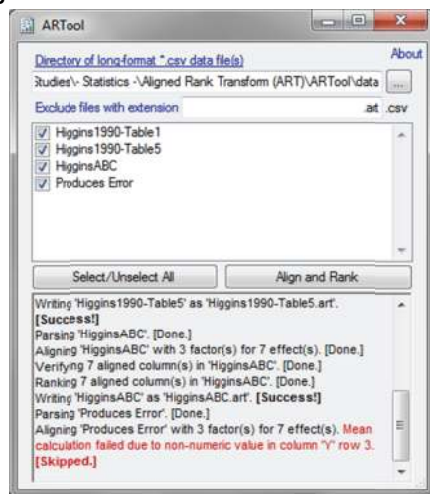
ARTool

Directory of long-format *.csv data file(s)

About

Studies\- Statistics -\Aligned Rank Transform (ART)\ARTool\data ...

Exclude files with extension .art .csv

Higgins1990-Table1
Higgins1990-Table5
HigginsABC
Produces Error

Select/Unselect All

Align and Rank

Writing 'Higgins1990-Table5' as 'Higgins1990-Table5.art'. [Success!]
Parsing 'HigginsABC'. [Done.]
Aligning 'HigginsABC' with 3 factor(s) for 7 effect(s). [Done.]
Verifying 7 aligned column(s) in 'HigginsABC'. [Done.]
Ranking 7 aligned column(s) in 'HigginsABC'. [Done.]
Writing 'HigginsABC' as 'HigginsABC.art'. [Success!]
Parsing 'Produces Error'. [Done.]
Aligning 'Produces Error' with 3 factor(s) for 7 effect(s). Mean calculation failed due to non-numeric value in column 'Y' row 3. [Skipped.]